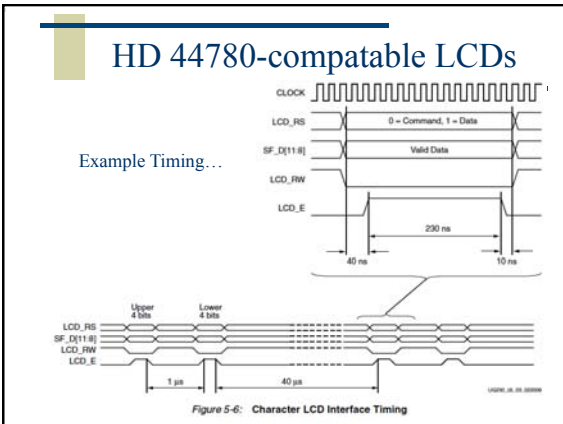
HD 44780-compatable LCDs

Example Timing…

CLOCK

LCD_RS

0 = Command, 1 = Data

SF_D[11:8]

Valid Data

LCD_RW

LCD_E

230 ns

40 ns

10 ns

Upper 4 bits

Lower 4 bits

LCD_RS

SF_D[11:8]

LCD_RW

LCD_E

1 µs

40 µs

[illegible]

Figure 5-6: Character LCD Interface Timing